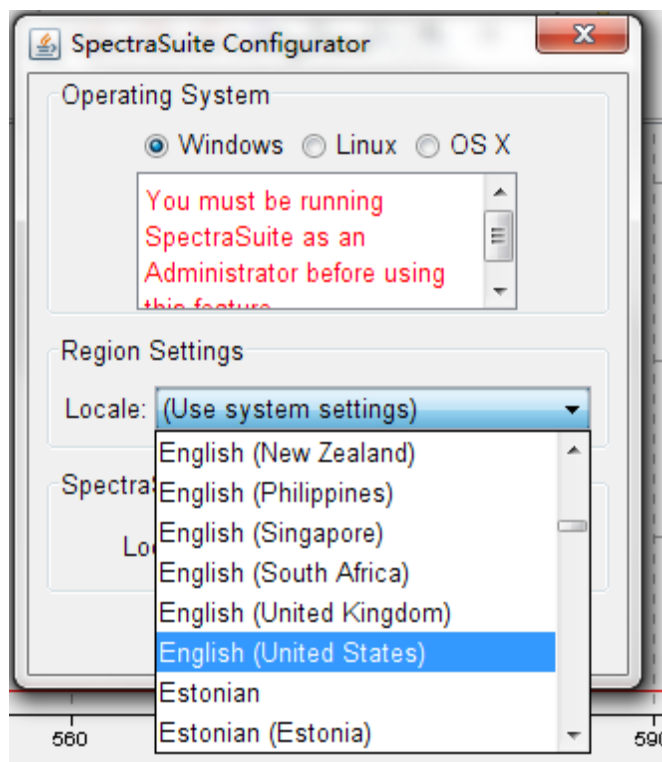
SpectraSuite Configurator

Operating System

Windows Linux OS X

You must be running SpectraSuite as an Administrator before using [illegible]

Region Settings

Locale: (Use system settings)

English (New Zealand)
English (Philippines)
English (Singapore)
English (South Africa)
English (United Kingdom)
English (United States)
Estonian
Estonian (Estonia)

Spectra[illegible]

Lo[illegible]

560

59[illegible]